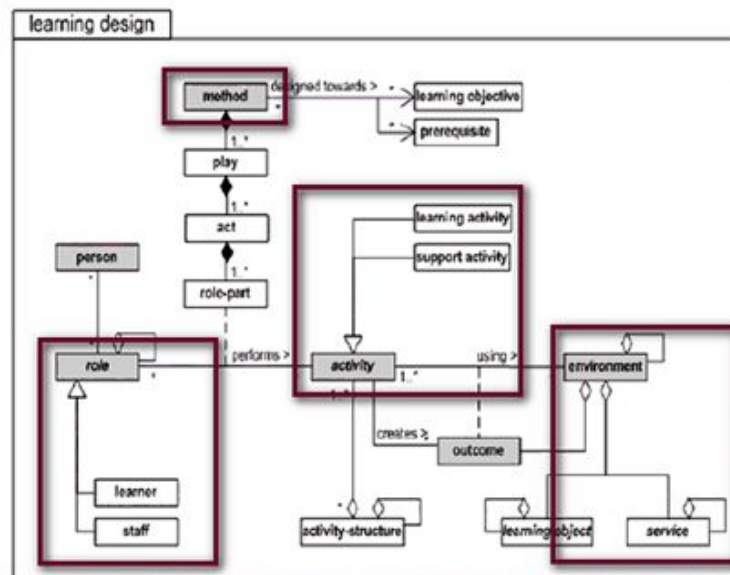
learning design

method

designed towards >

\*

learning objective

\*

prerequisite

1..\*

play

1..\*

act

1..\*

role-part

person

\*

learning activity

support activity

role

\*

performs >

activity

1..\*

using >

environment

creates >

outcome

learner

staff

\*

activity-structure

learning object

service